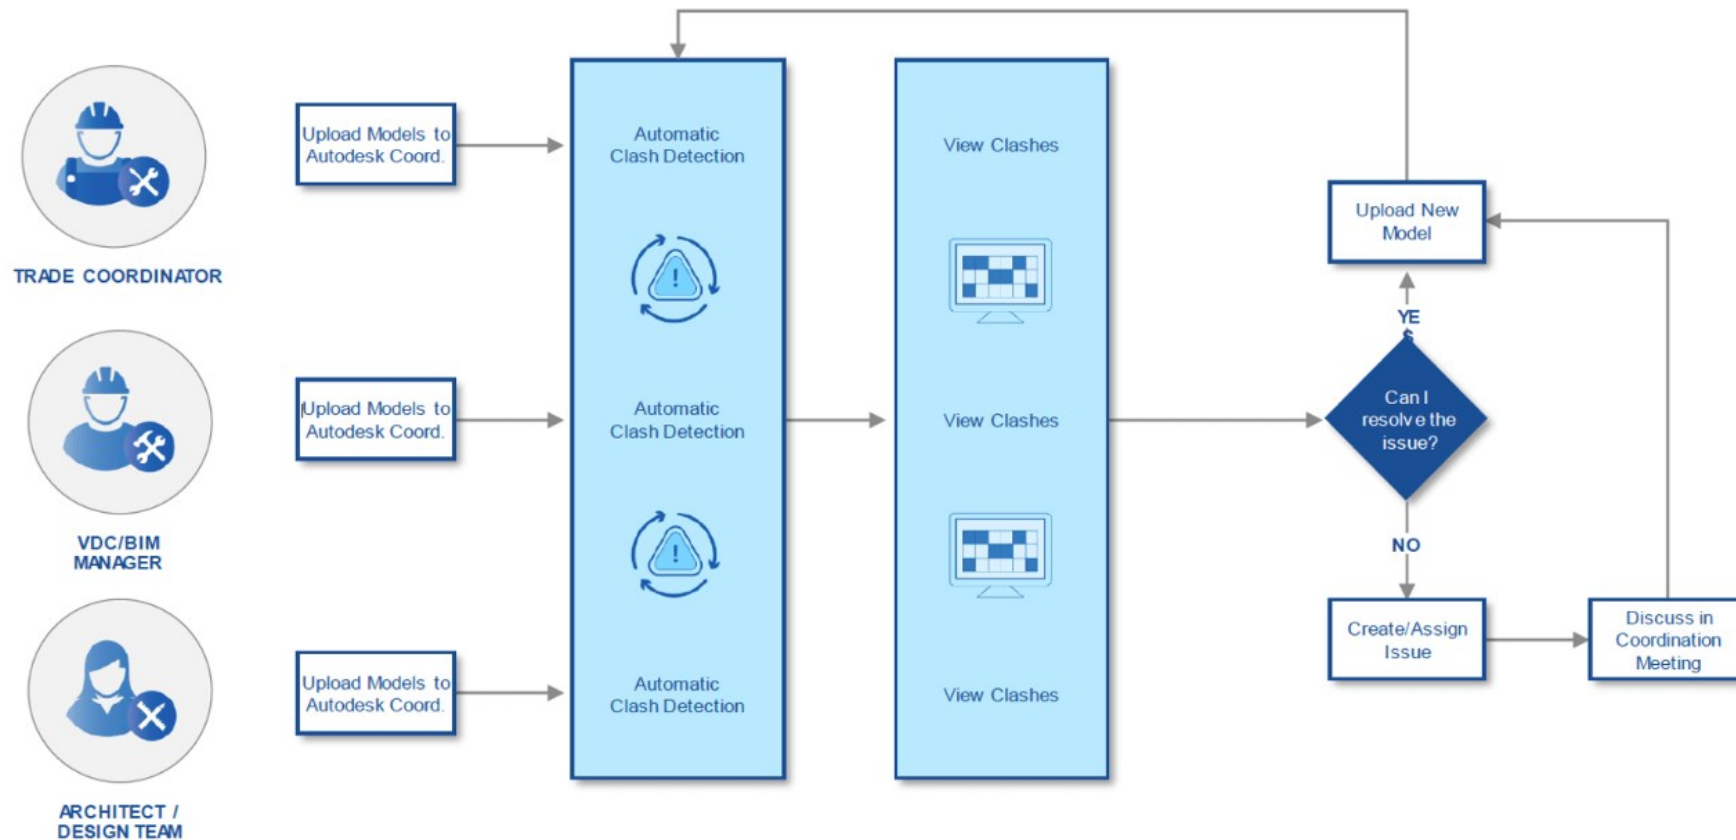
TRADE COORDINATOR

Upload Models to Autodesk Coord.

Automatic Clash Detection

View Clashes

Upload New Model

YES

VDC/BIM MANAGER

Upload Models to Autodesk Coord.

Automatic Clash Detection

View Clashes

Can I resolve the issue?

NO

ARCHITECT / DESIGN TEAM

Upload Models to Autodesk Coord.

Automatic Clash Detection

View Clashes

Create/Assign Issue

Discuss in Coordination Meeting